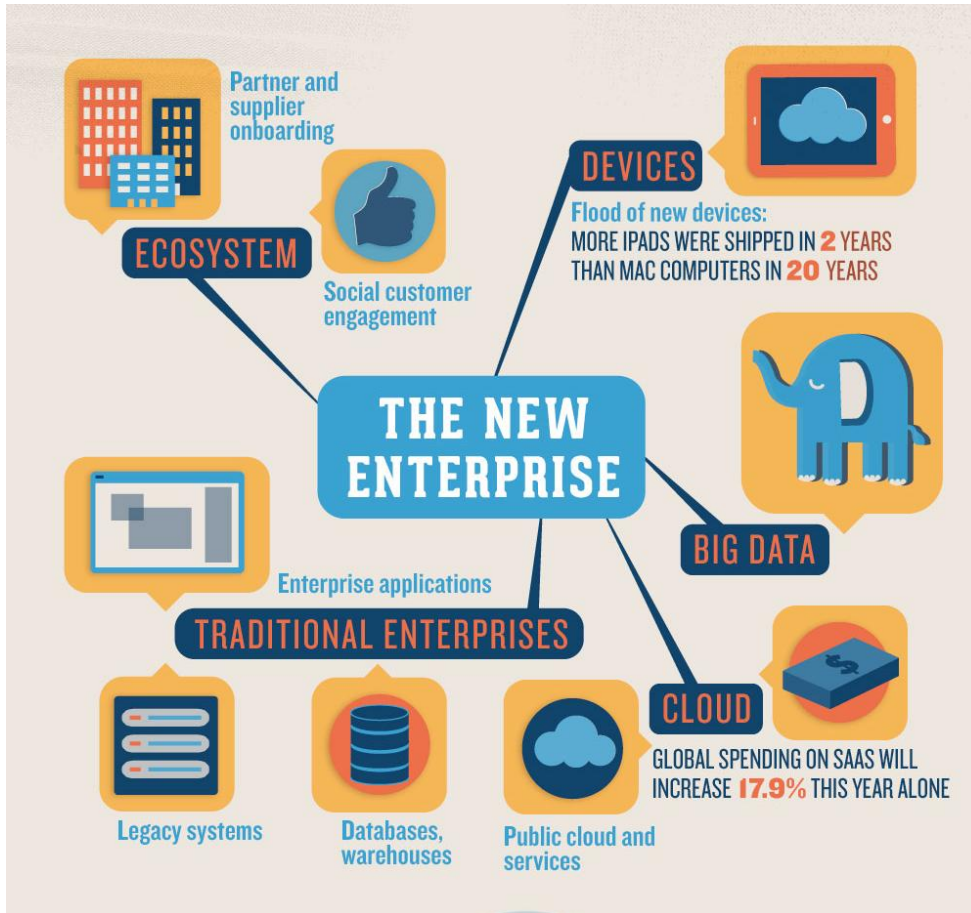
Partner and supplier onboarding

ECOSYSTEM

Social customer engagement

DEVICES

Flood of new devices:
MORE IPADS WERE SHIPPED IN 2 YEARS THAN MAC COMPUTERS IN 20 YEARS

THE NEW ENTERPRISE

BIG DATA

Enterprise applications

TRADITIONAL ENTERPRISES

CLOUD

GLOBAL SPENDING ON SAAS WILL INCREASE 17.9% THIS YEAR ALONE

Legacy systems

Databases, warehouses

Public cloud and services